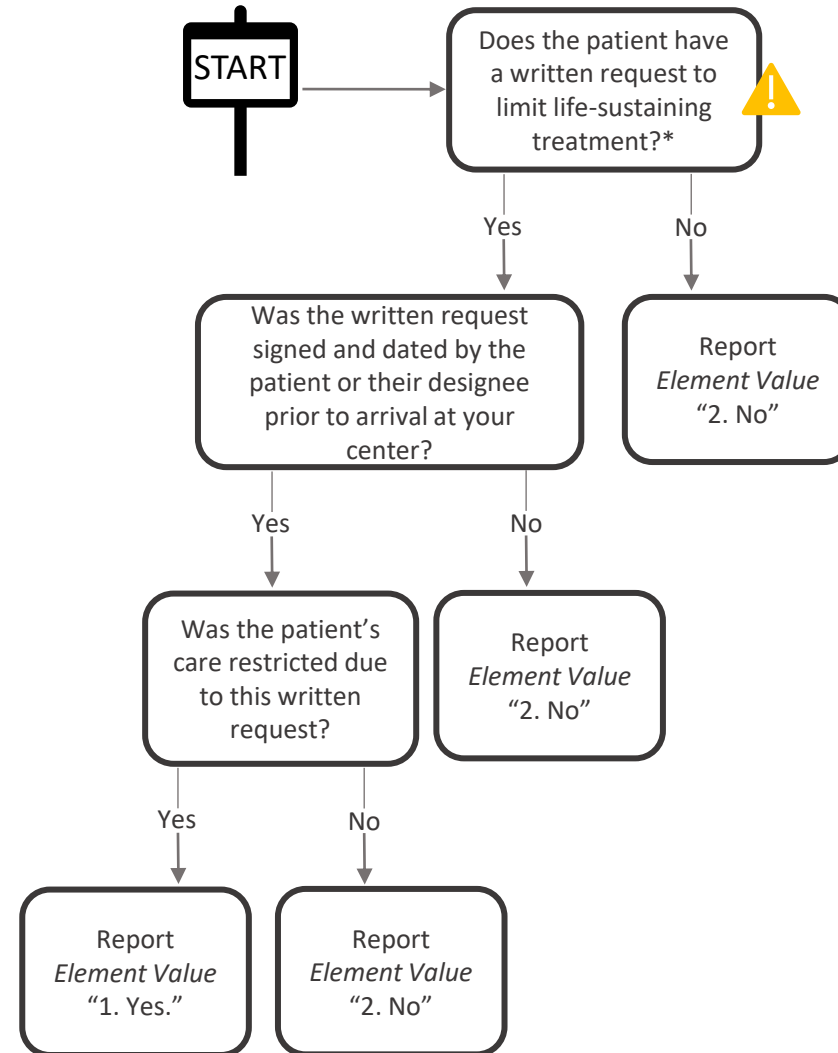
START

Does the patient have a written request to limit life-sustaining treatment?*

Yes

No

Was the written request signed and dated by the patient or their designee prior to arrival at your center?

Report *Element Value* “2. No”

Yes

No

Was the patient’s care restricted due to this written request?

Report *Element Value* “2. No”

Yes

No

Report *Element Value* “1. Yes.”

Report *Element Value* “2. No”